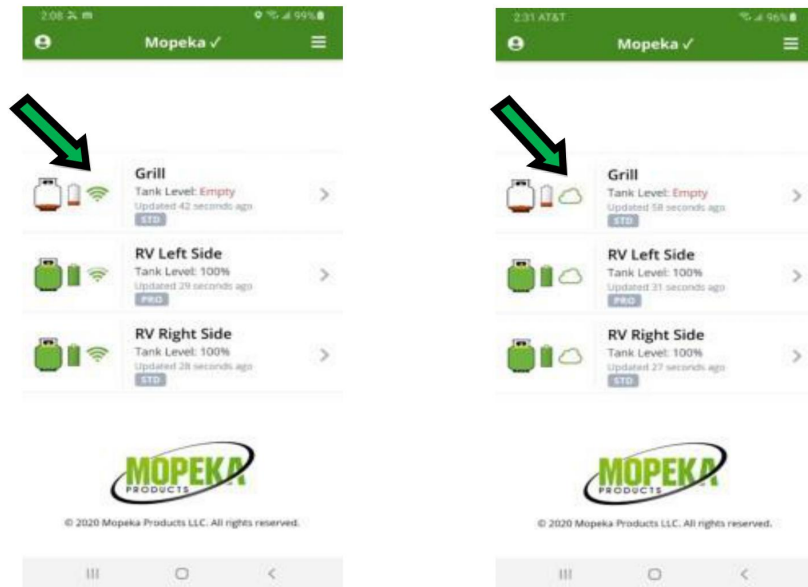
2:08 99%

Mopeka ✓

Grill
Tank Level: Empty
Updated 42 seconds ago
STD

RV Left Side
Tank Level: 100%
Updated 29 seconds ago
PRO

RV Right Side
Tank Level: 100%
Updated 28 seconds ago
STD

MOPEKA
PRODUCTS

© 2020 Mopeka Products LLC. All rights reserved.

2:31 AT&T 96%

Mopeka ✓

Grill
Tank Level: Empty
Updated 58 seconds ago
STD

RV Left Side
Tank Level: 100%
Updated 31 seconds ago
PRO

RV Right Side
Tank Level: 100%
Updated 27 seconds ago
STD

MOPEKA
PRODUCTS

© 2020 Mopeka Products LLC. All rights reserved.